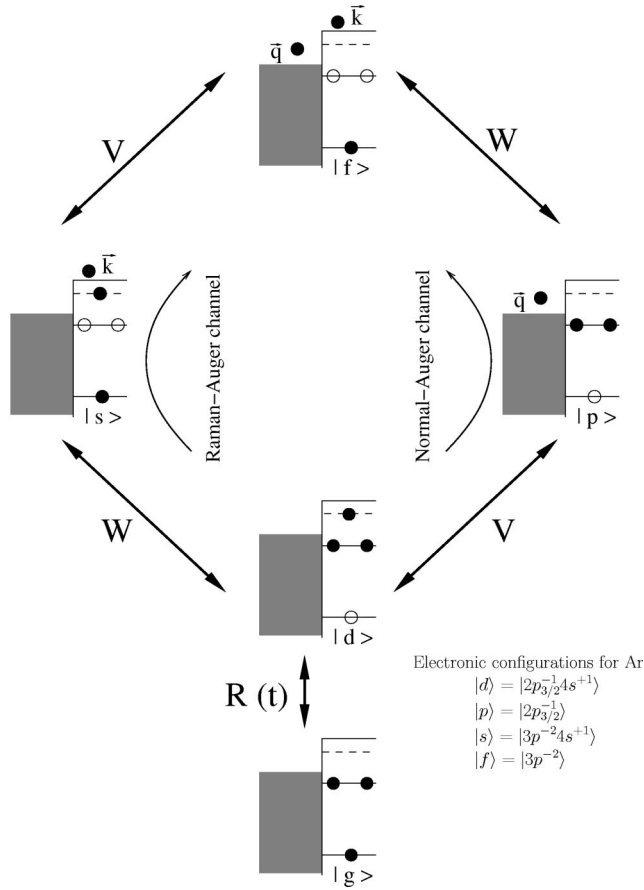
$\vec{q}$ $\vec{k}$

| f >

V

W

$\vec{k}$

Raman–Auger channel

Normal–Auger channel

$\vec{q}$

| s >

| p >

W

V

| d >

R (t)

| g >

Electronic configurations for Ar
$|d\rangle = |2p_{3/2}^{-1}4s^{+1}\rangle$
$|p\rangle = |2p_{3/2}^{-1}\rangle$
$|s\rangle = |3p^{-2}4s^{+1}\rangle$
$|f\rangle = |3p^{-2}\rangle$